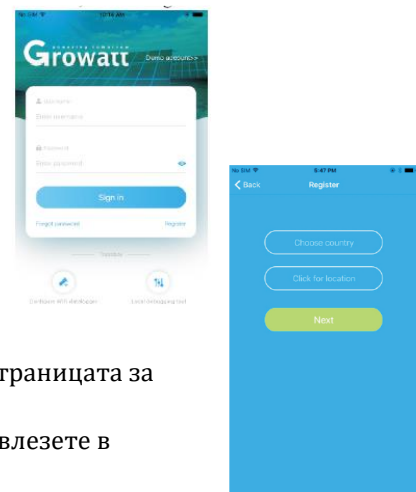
No SIM
10:16 AM
Growatt
Demo account >
Username
Enter username
Password
Enter password
Sign in
Forgot password
Register
Toolbox
Configure WiFi datalogger
Local debugging tool

No SIM
5:47 PM
Back
Register
Choose country
Click for location
Next

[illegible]траницата за

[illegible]влезете в